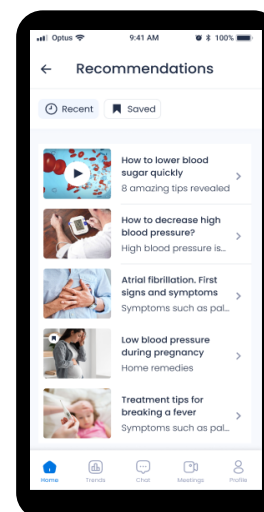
Optus 9:41 AM 100%

Recommendations

Recent Saved

How to lower blood sugar quickly
8 amazing tips revealed

How to decrease high blood pressure?
High blood pressure is...

Atrial fibrillation. First signs and symptoms
Symptoms such as pal...

Low blood pressure during pregnancy
Home remedies

Treatment tips for breaking a fever
Symptoms such as pal...

Home Trends Chat Meetings Profile